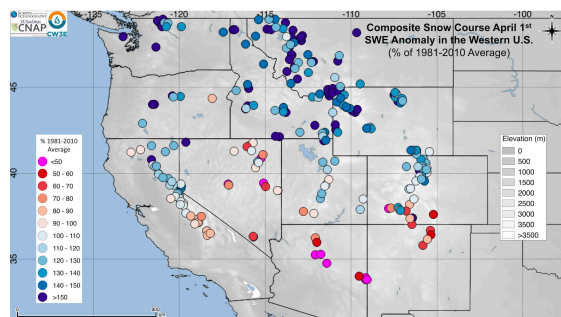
SCRIPPS OCEANOGRAPHY
UC San Diego
CNAP
CW3E

-125 -120 -115 -110 -105

Composite Snow Course April 1$^{st}$
SWE Anomaly in the Western U.S.
(% of 1981-2010 Average)

45
40
35

% 1981-2010 Average
<50
50 - 60
60 - 70
70 - 80
80 - 90
90 - 100
100 - 110
110 - 120
120 - 130
130 - 140
140 - 150
>150

Elevation (m)
0
500
1000
1500
2000
2500
3000
3500
>3500

0 200 400